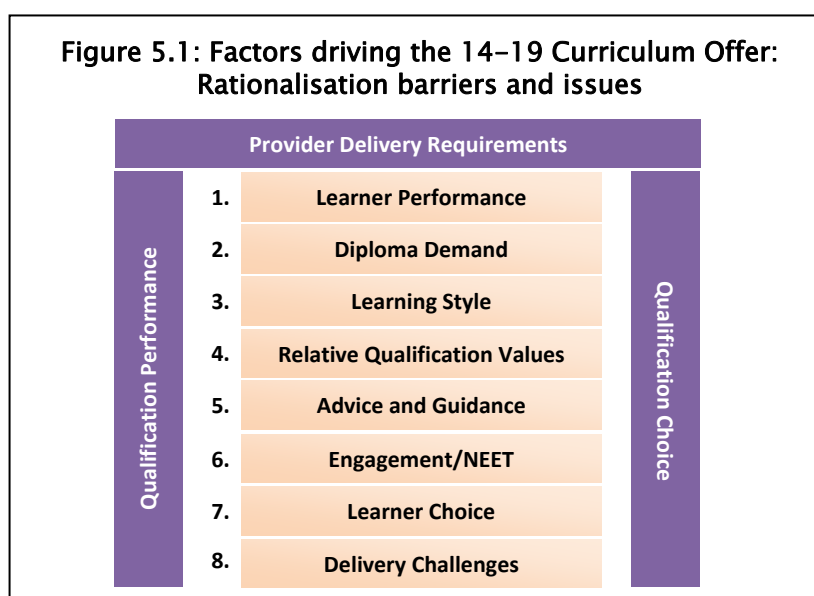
Figure 5.1: Factors driving the 14-19 Curriculum Offer: Rationalisation barriers and issues

Provider Delivery Requirements

Qualification Performance

1. Learner Performance
2. Diploma Demand
3. Learning Style
4. Relative Qualification Values
5. Advice and Guidance
6. Engagement/NEET
7. Learner Choice
8. Delivery Challenges

Qualification Choice